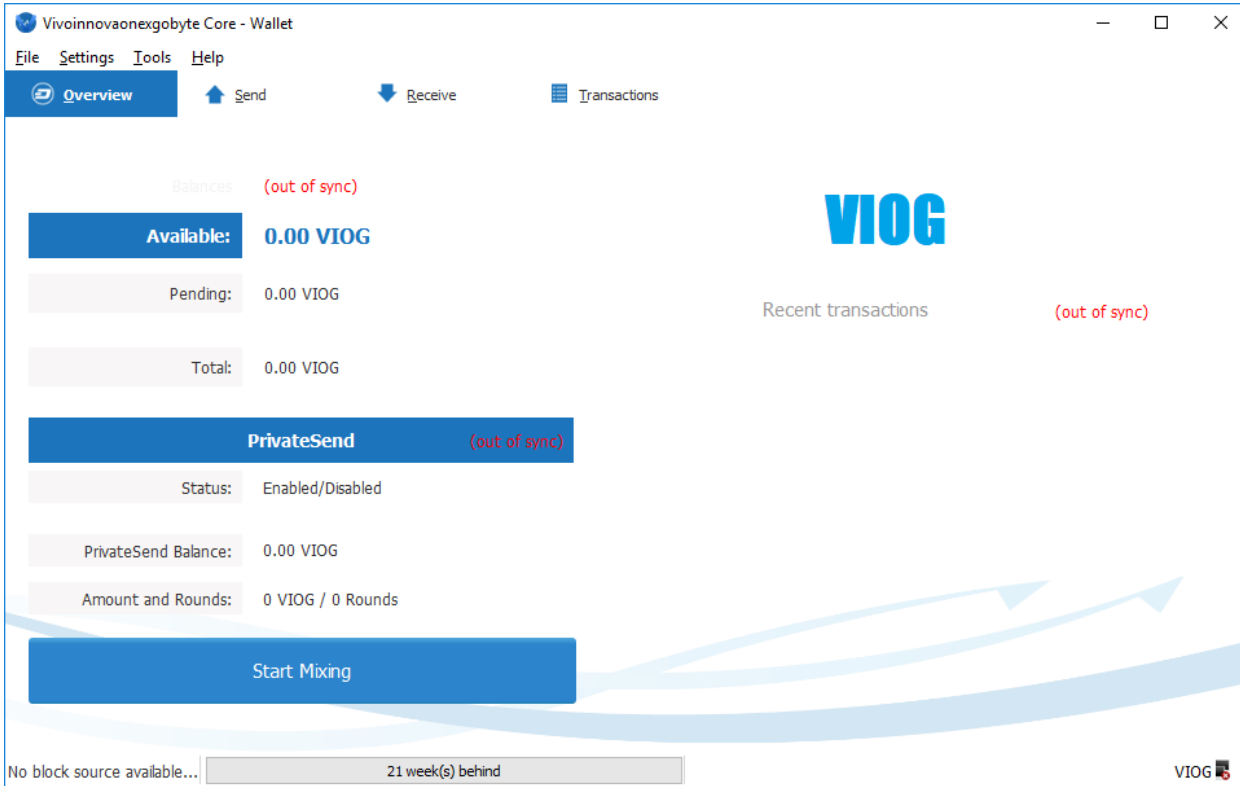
Vivoinnovaonexgobyte Core - Wallet

File Settings Tools Help

Overview Send Receive Transactions

Balances (out of sync)

Available: 0.00 VIOG

Pending: 0.00 VIOG

Total: 0.00 VIOG

PrivateSend (out of sync)

Status: Enabled/Disabled

PrivateSend Balance: 0.00 VIOG

Amount and Rounds: 0 VIOG / 0 Rounds

Start Mixing

VIOG

Recent transactions (out of sync)

No block source available... 21 week(s) behind VIOG